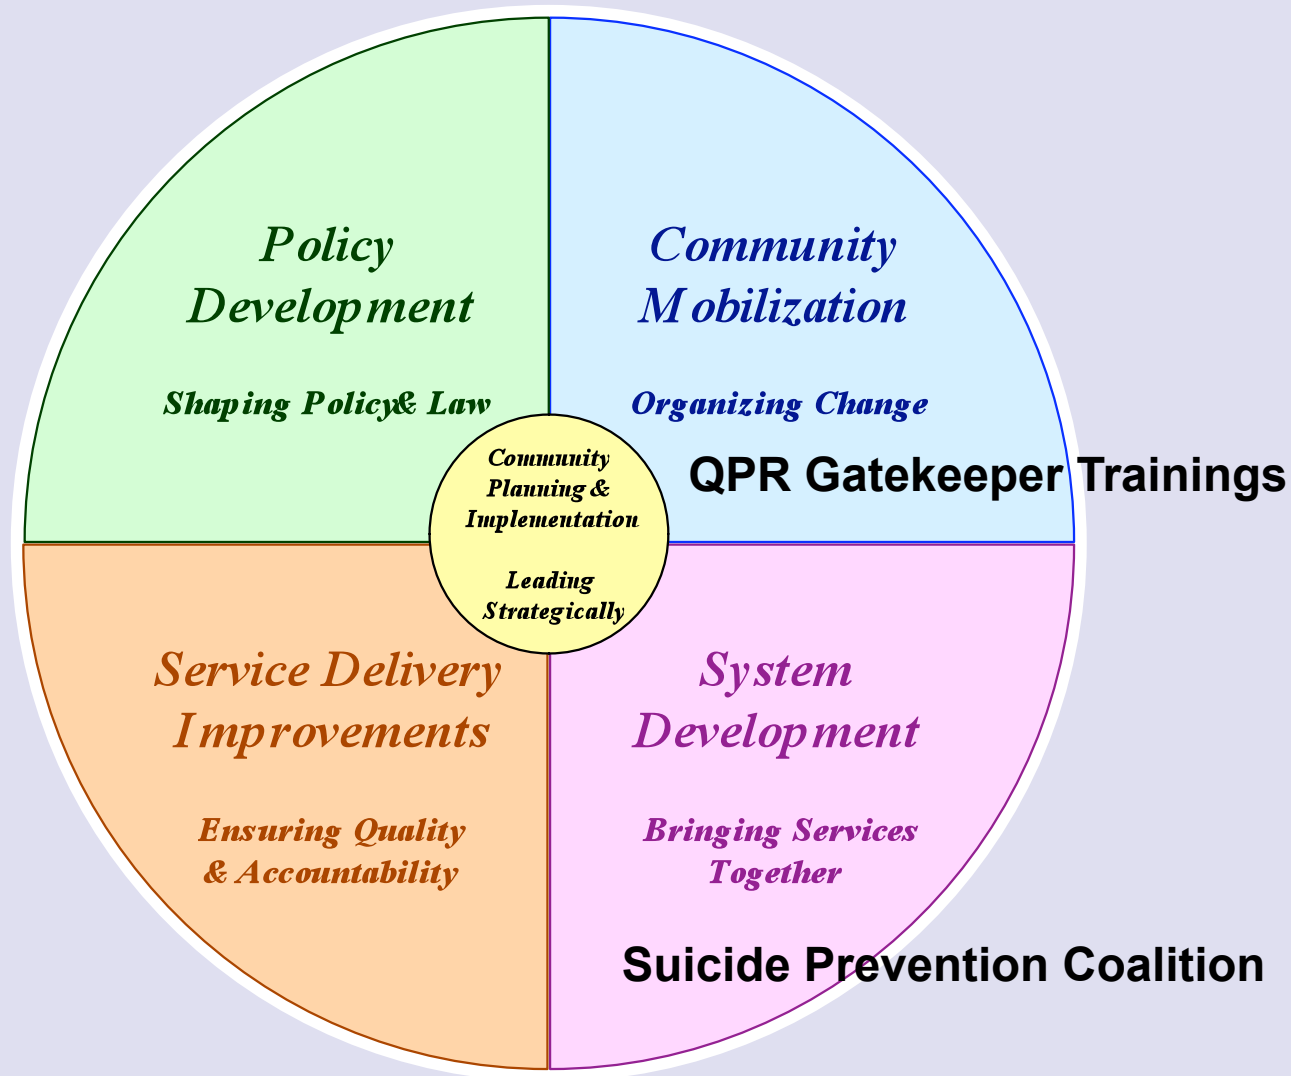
Policy Development

Shaping Policy& Law

Community Mobilization

Organizing Change

Community Planning & Implementation

Leading Strategically

QPR Gatekeeper Trainings

Service Delivery Improvements

Ensuring Quality & Accountability

System Development

Bringing Services Together

Suicide Prevention Coalition